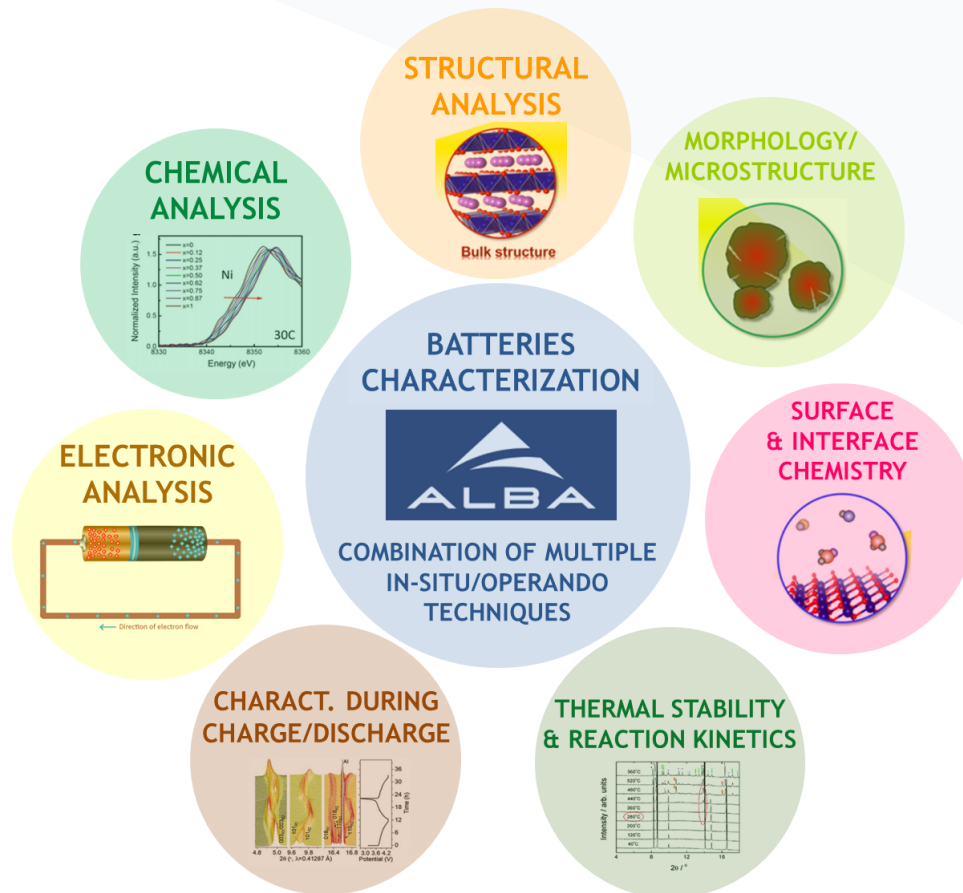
STRUCTURAL ANALYSIS

Bulk structure

CHEMICAL ANALYSIS

Normalized Intensity (a.u.)

x=0
x=0.12
x=0.25
x=0.37
x=0.50
x=0.62
x=0.75
x=0.87
x=1

Ni

30C

Energy (eV)

8330 8340 8350 8360

MORPHOLOGY/ MICROSTRUCTURE

BATTERIES CHARACTERIZATION

ALBA

COMBINATION OF MULTIPLE IN-SITU/OPERANDO TECHNIQUES

SURFACE & INTERFACE CHEMISTRY

ELECTRONIC ANALYSIS

Direction of electron flow

CHARACT. DURING CHARGE/DISCHARGE

Time (h)

Potential (V)

THERMAL STABILITY & REACTION KINETICS

Intensity / arb. units

$2\theta$ / °